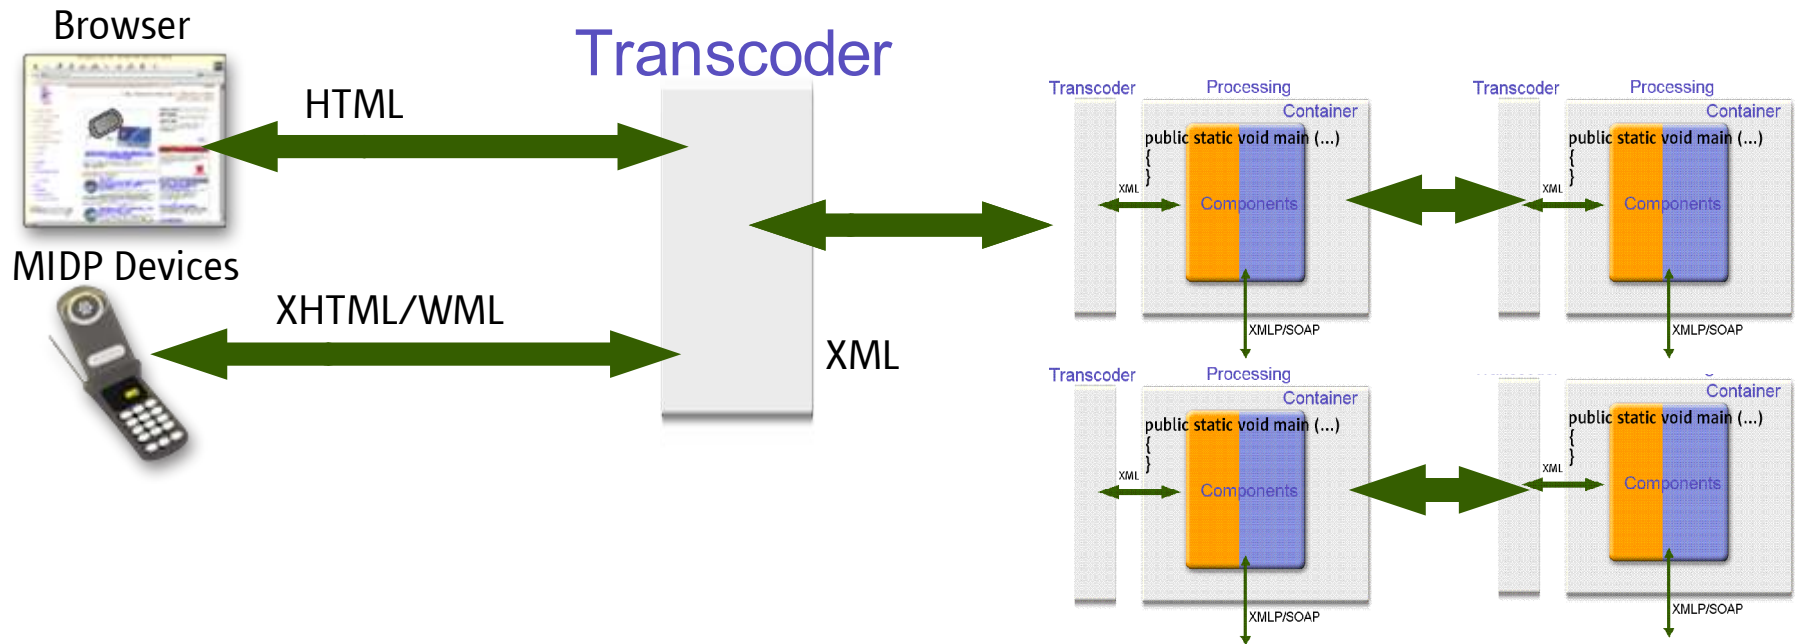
Browser

Transcoder

HTML

MIDP Devices

XHTML/WML

XML

Transcoder Processing Container
public static void main (...)
{
}
XML
Components
XMLP/SOAP

Transcoder Processing Container
public static void main (...)
{
}
XML
Components
XMLP/SOAP

Transcoder Processing Container
public static void main (...)
{
}
XML
Components
XMLP/SOAP

Container
public static void main (...)
{
}
XML
Components
XMLP/SOAP